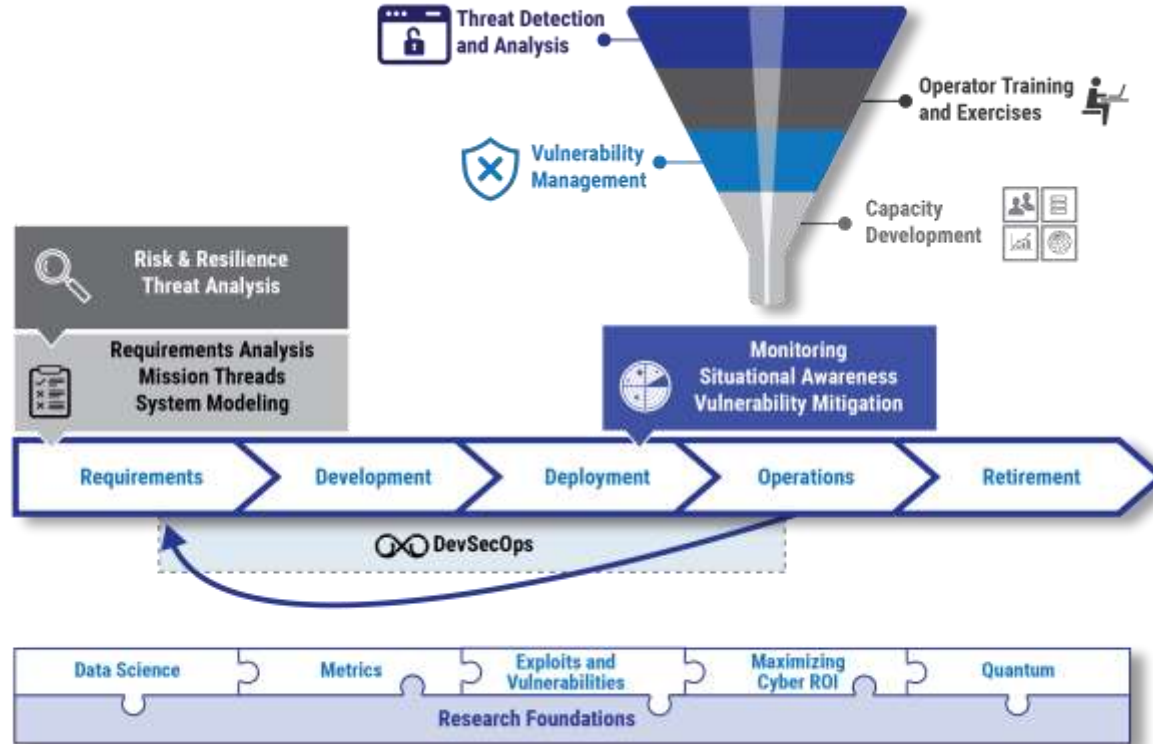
Threat Detection and Analysis

Operator Training and Exercises

Vulnerability Management

Capacity Development

Risk & Resilience Threat Analysis

Requirements Analysis
Mission Threads
System Modeling

Monitoring
Situational Awareness
Vulnerability Mitigation

Requirements

Development

Deployment

Operations

Retirement

DevSecOps

Data Science

Metrics

Exploits and Vulnerabilities

Maximizing Cyber ROI

Quantum

Research Foundations